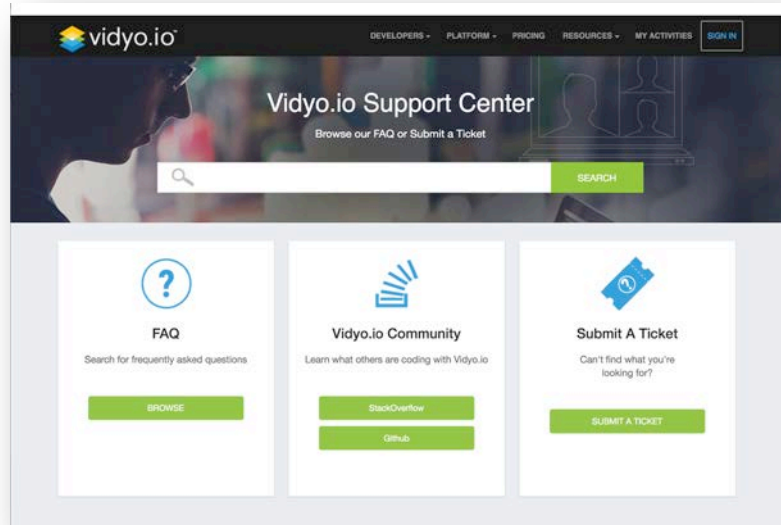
vidyo.io

DEVELOPERS ▾ PLATFORM ▾ PRICING RESOURCES ▾ MY ACTIVITIES SIGN IN

Vidyo.io Support Center

Browse our FAQ or Submit a Ticket

SEARCH

?

FAQ

Search for frequently asked questions

BROWSE

Vidyo.io Community

Learn what others are coding with Vidyo.io

StackOverflow

Github

Submit A Ticket

Can't find what you're looking for?

SUBMIT A TICKET